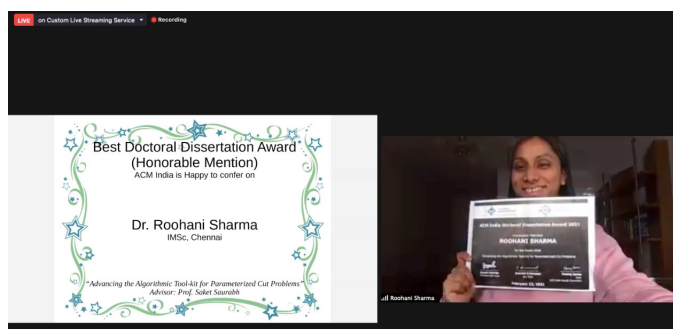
LIVE on Custom Live Streaming Service ▾ Recording

Best Doctoral Dissertation Award (Honorable Mention)
ACM India is Happy to confer on

Dr. Roohani Sharma
IMSc, Chennai

"Advancing the Algorithmic Tool-kit for Parameterized Cut Problems"
Advisor: Prof. Saket Saurabh

ACM India Doctoral Dissertation Award 2021
ROOHANI SHARMA
February 13, 2021

Roohani Sharma